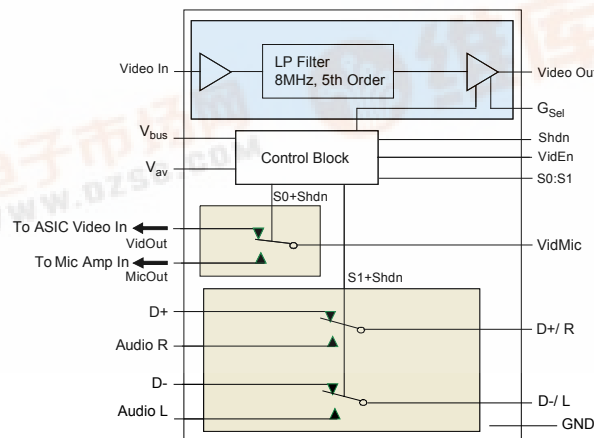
Video In
LP Filter
8MHz, 5th Order
Video Out
$G_{Sel}$
$V_{bus}$
Control Block
Shdn
VidEn
$V_{av}$
S0:S1
S0+Shdn
To ASIC Video In
VidOut
VidMic
To Mic Amp In
MicOut
S1+Shdn
D+
D+/ R
Audio R
D-
D-/ L
Audio L
GND
www.dzsc.com